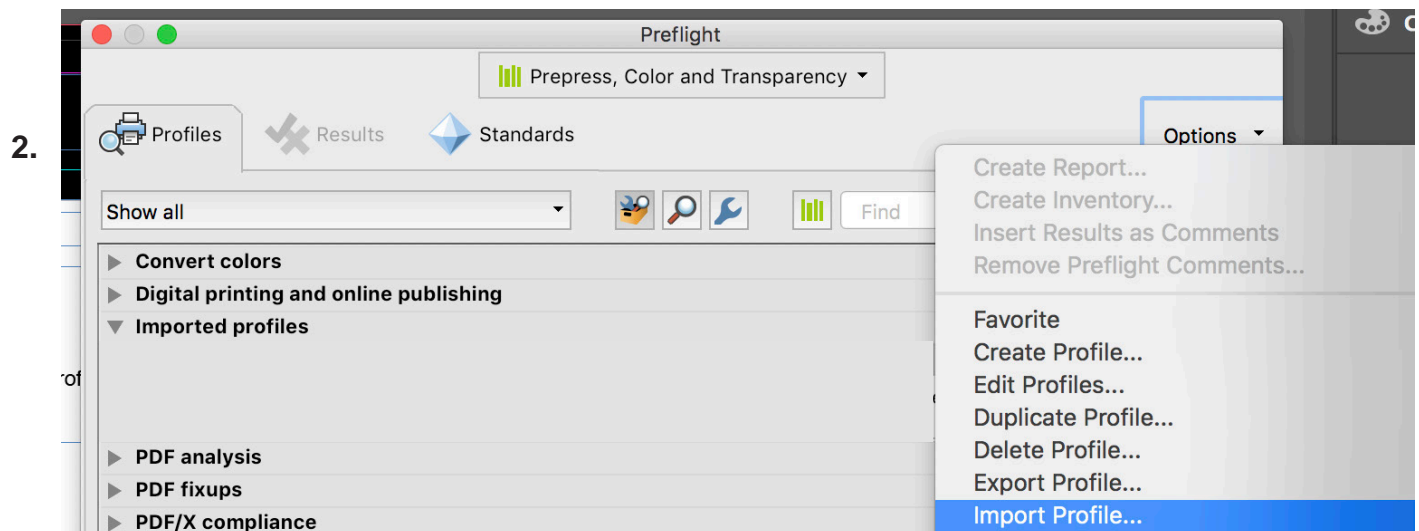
2.

Preflight

Prepress, Color and Transparency

Profiles

Results

Standards

Options

Show all

Find

Convert colors

Digital printing and online publishing

Imported profiles

PDF analysis

PDF fixups

PDF/X compliance

Create Report...

Create Inventory...

Insert Results as Comments

Remove Preflight Comments...

Favorite

Create Profile...

Edit Profiles...

Duplicate Profile...

Delete Profile...

Export Profile...

Import Profile...

rof